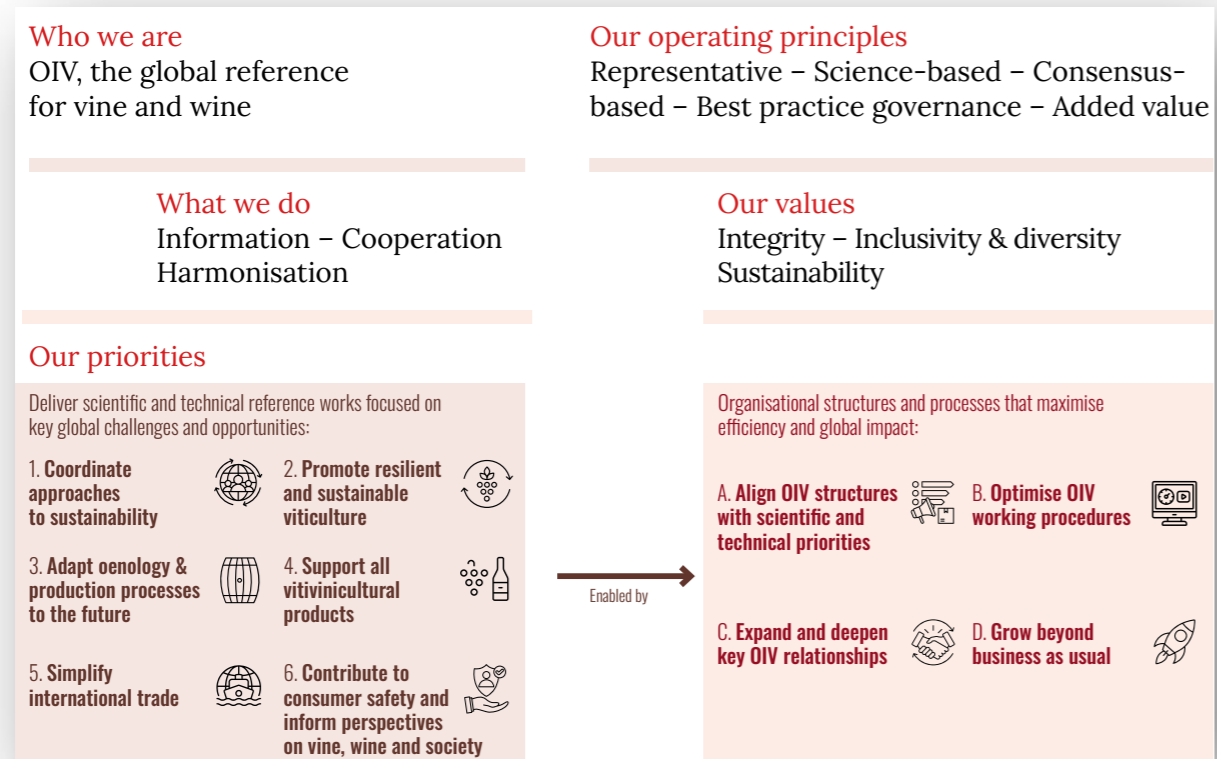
Who we are
OIV, the global reference for vine and wine

Our operating principles
Representative – Science-based – Consensus-based – Best practice governance – Added value

What we do
Information – Cooperation
Harmonisation

Our values
Integrity – Inclusivity & diversity
Sustainability

Our priorities

Deliver scientific and technical reference works focused on key global challenges and opportunities:

1. Coordinate approaches to sustainability

2. Promote resilient and sustainable viticulture

3. Adapt oenology & production processes to the future

4. Support all vitivinicultural products

5. Simplify international trade

6. Contribute to consumer safety and inform perspectives on vine, wine and society

Enabled by

Organisational structures and processes that maximise efficiency and global impact:

A. Align OIV structures with scientific and technical priorities

B. Optimise OIV working procedures

C. Expand and deepen key OIV relationships

D. Grow beyond business as usual